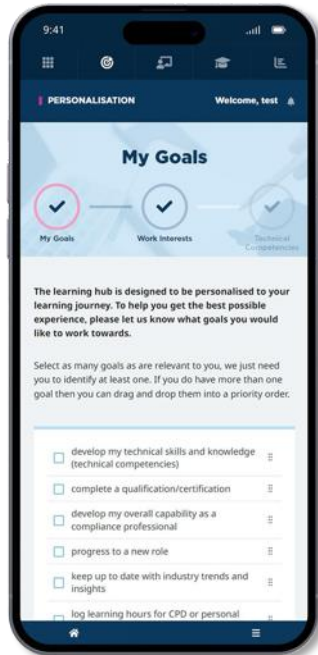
9:41

PERSONALISATION

Welcome, test

My Goals

My Goals

Work Interests

Technical Competencies

The learning hub is designed to be personalised to your learning journey. To help you get the best possible experience, please let us know what goals you would like to work towards.

Select as many goals as are relevant to you, we just need you to identify at least one. If you do have more than one goal then you can drag and drop them into a priority order.

develop my technical skills and knowledge (technical competencies)

complete a qualification/certification

develop my overall capability as a compliance professional

progress to a new role

keep up to date with industry trends and insights

log learning hours for CPD or personal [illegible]